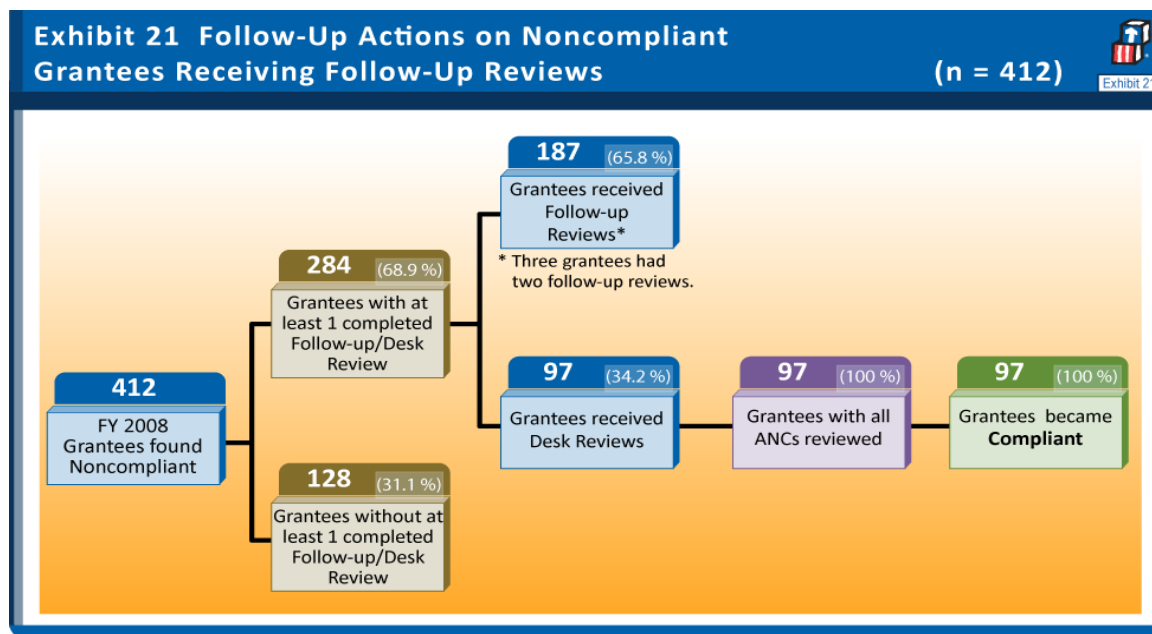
Exhibit 21 Follow-Up Actions on Noncompliant Grantees Receiving Follow-Up Reviews

(n = 412)

Exhibit 21

412
FY 2008 Grantees found Noncompliant

284 (68.9 %)
Grantees with at least 1 completed Follow-up/Desk Review

128 (31.1 %)
Grantees without at least 1 completed Follow-up/Desk Review

187 (65.8 %)
Grantees received Follow-up Reviews*

* Three grantees had two follow-up reviews.

97 (34.2 %)
Grantees received Desk Reviews

97 (100 %)
Grantees with all ANCs reviewed

97 (100 %)
Grantees became **Compliant**